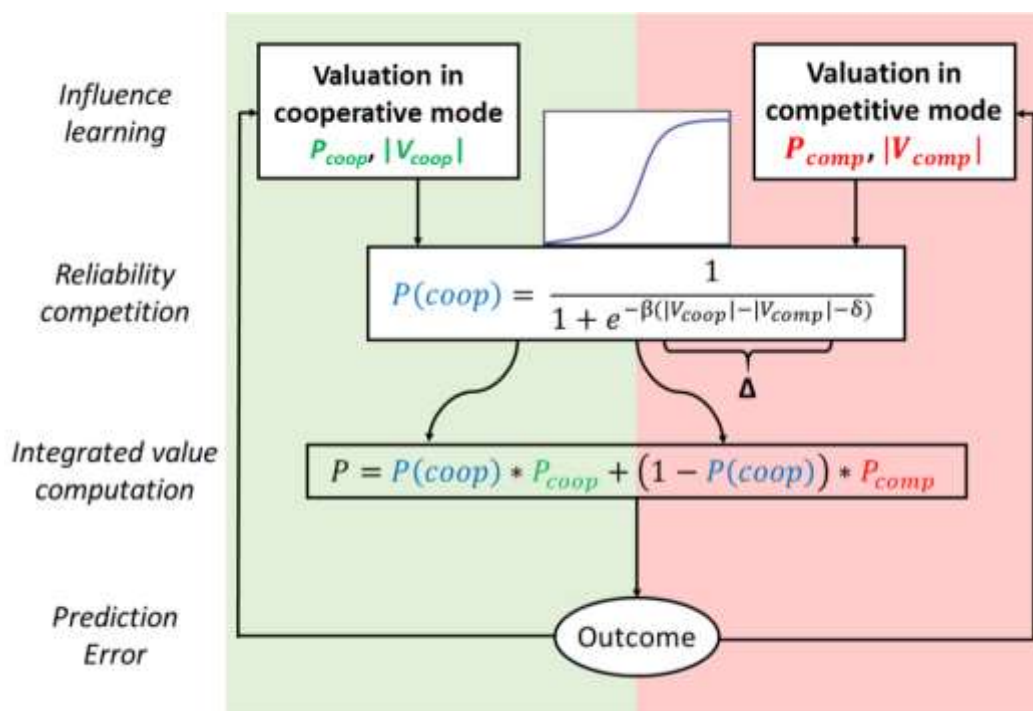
Influence learning

Valuation in cooperative mode
$P_{coop}$, $|V_{coop}|$

Valuation in competitive mode
$P_{comp}$, $|V_{comp}|$

Reliability competition

$P(coop) = \frac{1}{1 + e^{-\beta(|V_{coop}| - |V_{comp}| - \delta)}}$

$\Delta$

Integrated value computation

$P = P(coop) * P_{coop} + (1 - P(coop)) * P_{comp}$

Prediction Error

Outcome